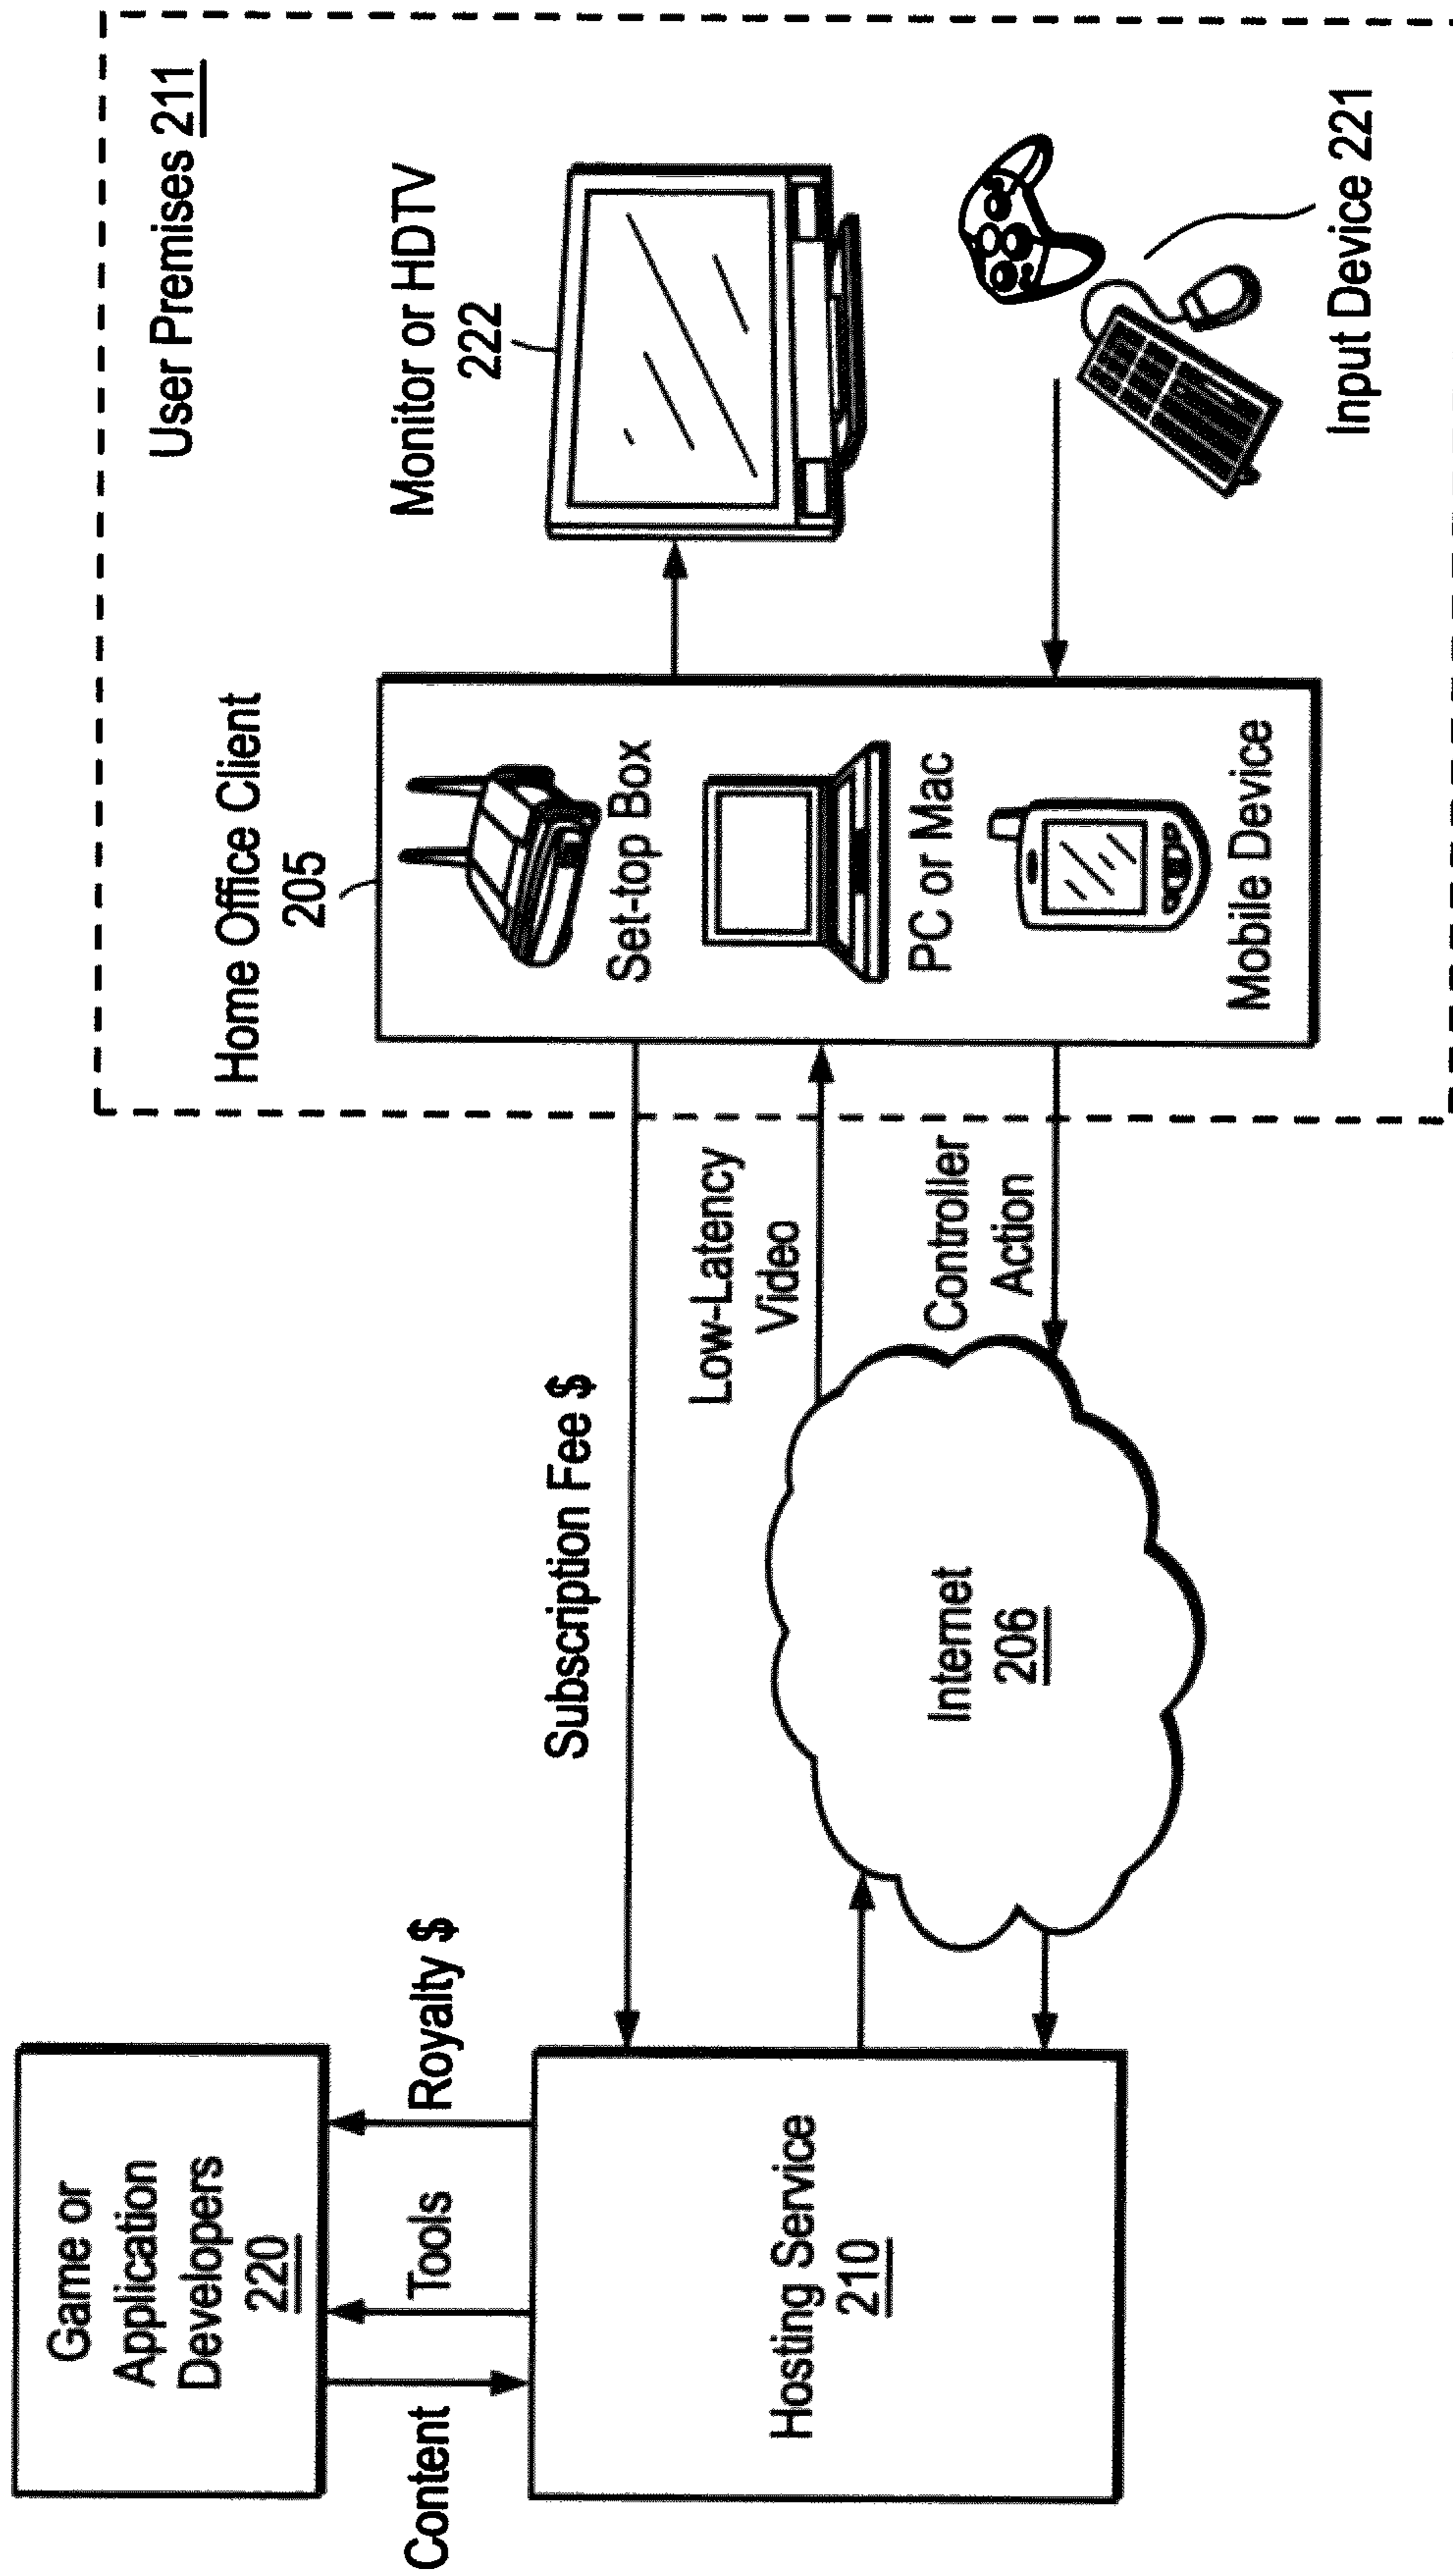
User Premises 211

Monitor or HDTV
222

Input Device 221

Home Office Client
205

Set-top Box

PC or Mac

Mobile Device

Subscription Fee $

Low-Latency
Video

Controller
Action

Internet
206

Royalty $

Game or
Application
Developers
220

Tools

Content

Hosting Service
210